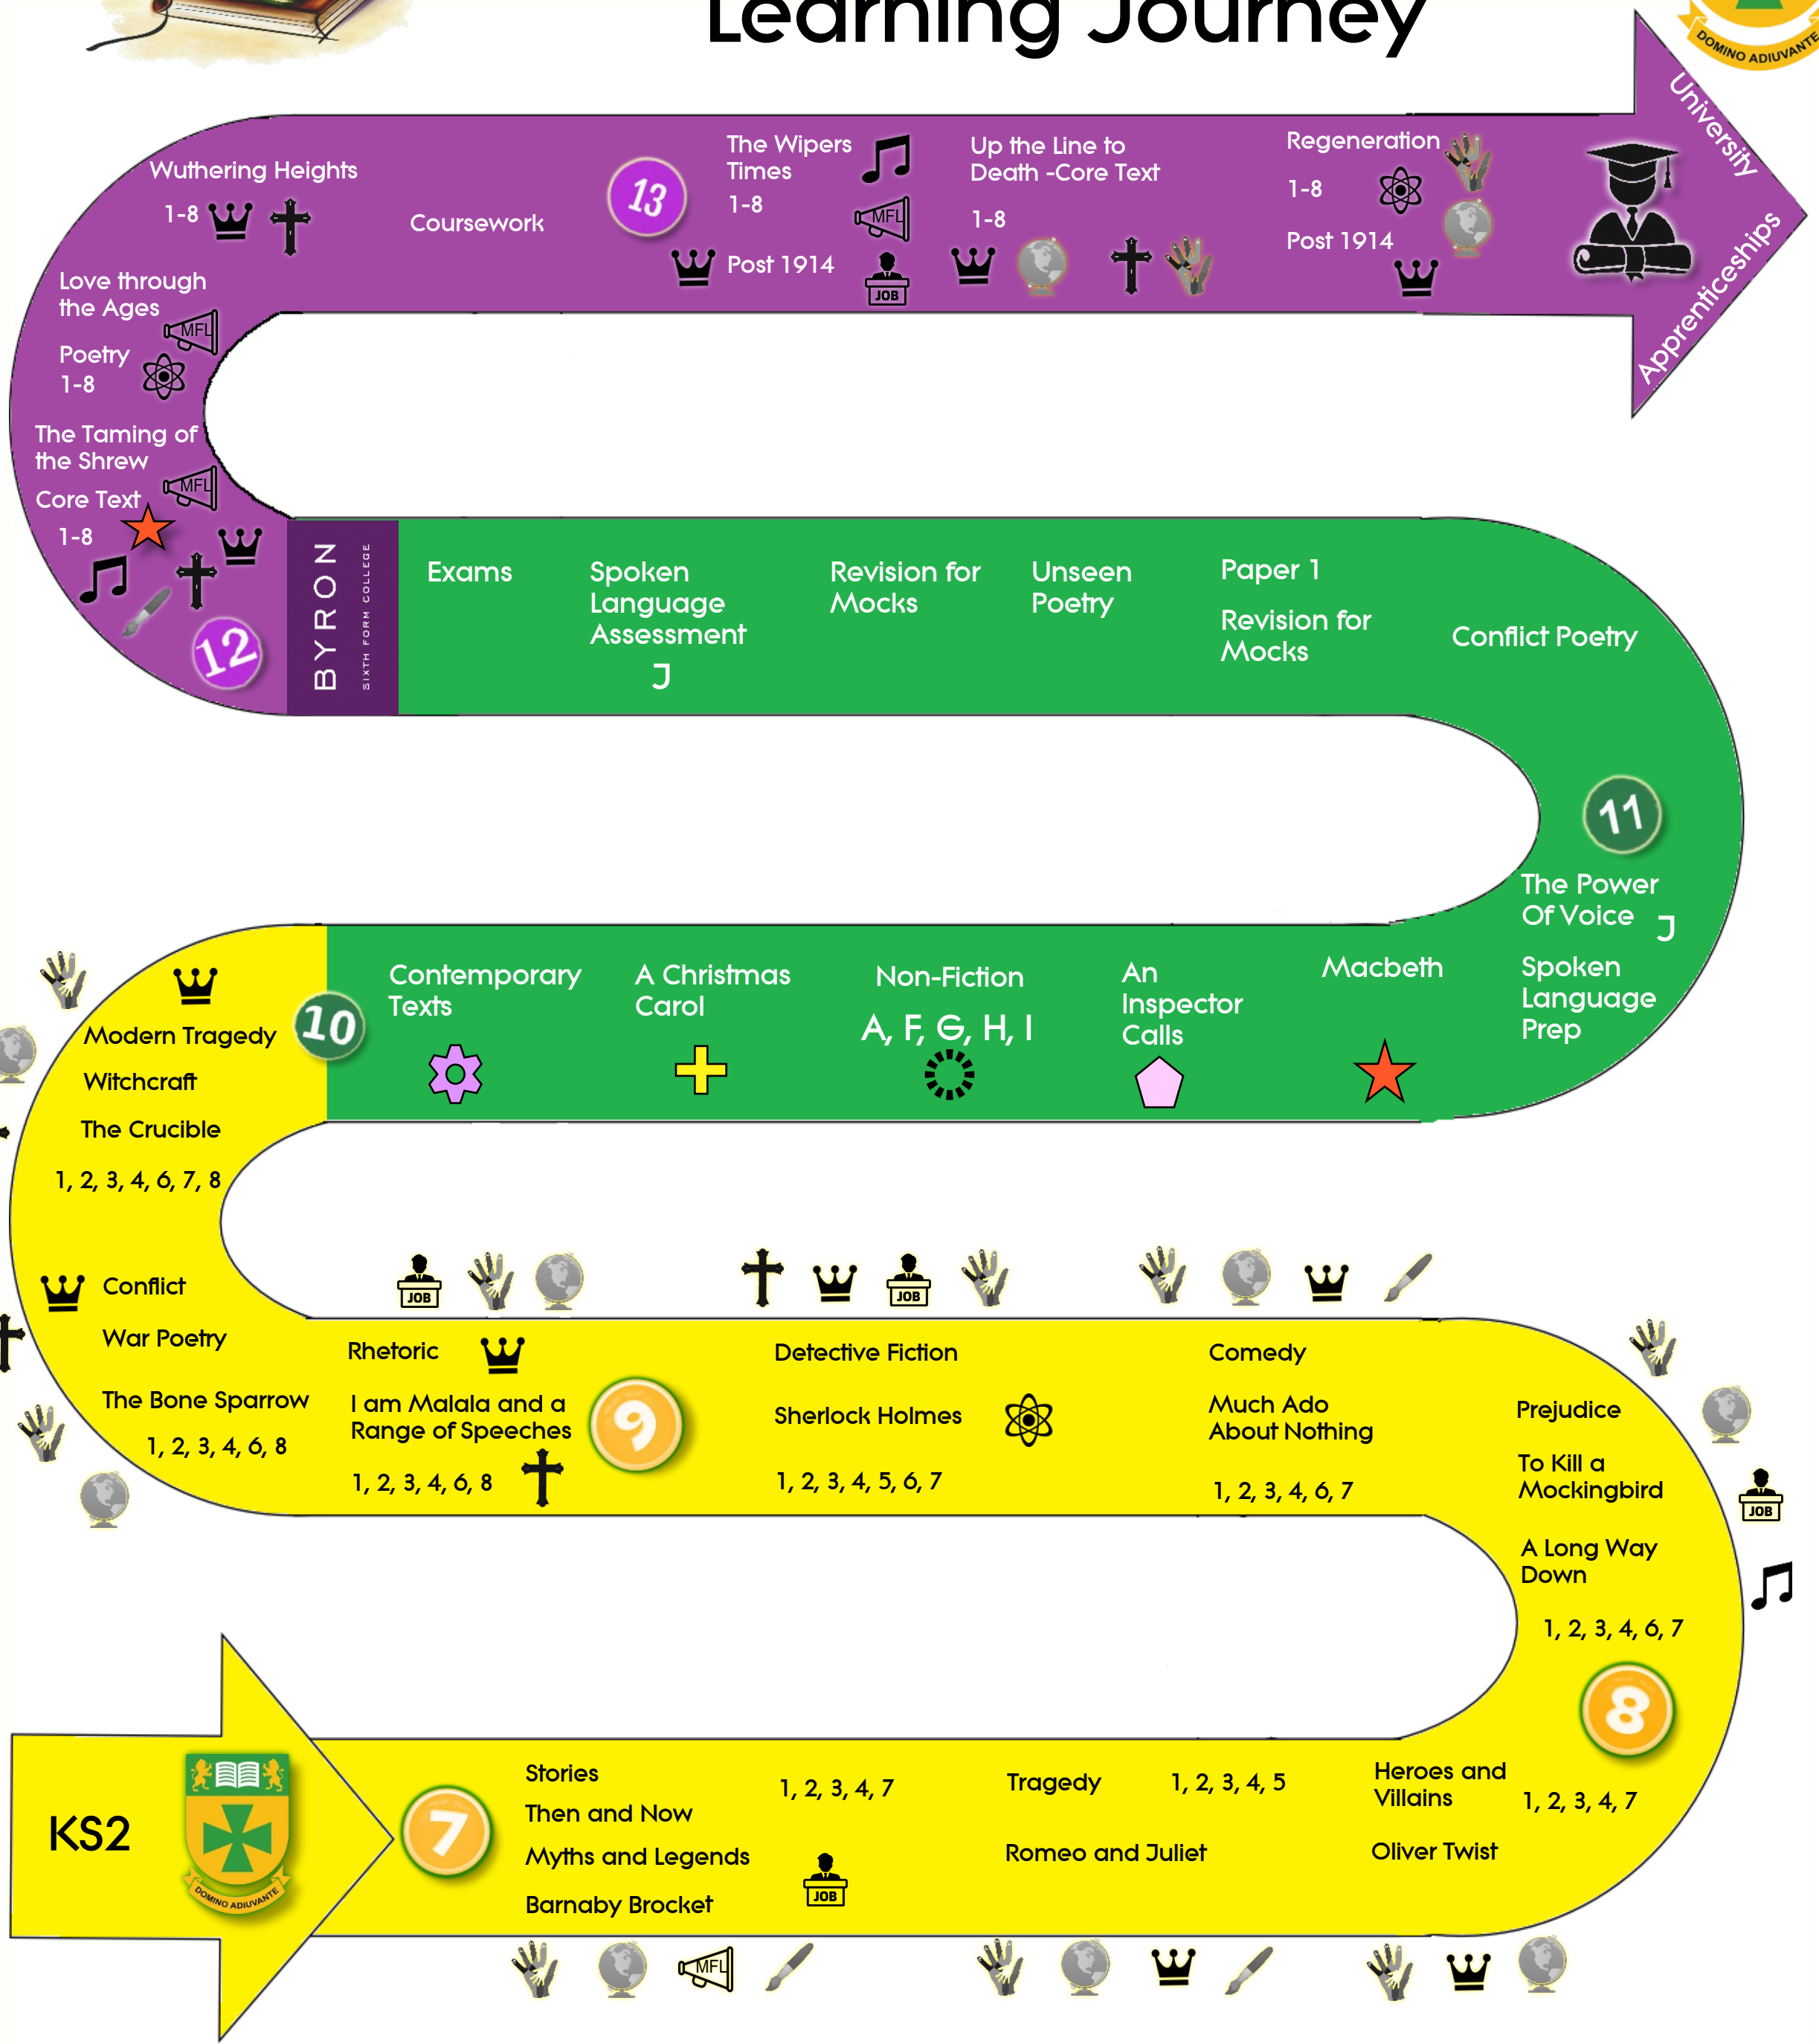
Learning Journey

DOMINO ADIUVANTE

University

Apprenticeships

Wuthering Heights
1-8

Coursework

13

The Wipers Times
1-8

MFL

Post 1914

JOB

Up the Line to Death -Core Text
1-8

Regeneration
1-8

Post 1914

Love through the Ages

MFL

Poetry
1-8

The Taming of the Shrew

MFL

Core Text
1-8

12

BYRON
SIXTH FORM COLLEGE

Exams

Spoken Language Assessment
J

Revision for Mocks

Unseen Poetry

Paper 1

Revision for Mocks

Conflict Poetry

11

The Power Of Voice
J

Spoken Language Prep

Macbeth

An Inspector Calls

Non-Fiction
A, F, G, H, I

A Christmas Carol

Contemporary Texts

10

Modern Tragedy

Witchcraft

The Crucible

1, 2, 3, 4, 6, 7, 8

JOB

JOB

Conflict

War Poetry

The Bone Sparrow

1, 2, 3, 4, 6, 8

Rhetoric

I am Malala and a Range of Speeches

1, 2, 3, 4, 6, 8

9

Detective Fiction

Sherlock Holmes

1, 2, 3, 4, 5, 6, 7

Comedy

Much Ado About Nothing

1, 2, 3, 4, 6, 7

Prejudice

To Kill a Mockingbird

A Long Way Down

1, 2, 3, 4, 6, 7

JOB

8

KS2

DOMINO ADIUVANTE

7

Stories

Then and Now

Myths and Legends

Barnaby Brocket

1, 2, 3, 4, 7

JOB

Tragedy

1, 2, 3, 4, 5

Romeo and Juliet

Heroes and Villains

1, 2, 3, 4, 7

Oliver Twist

MFL